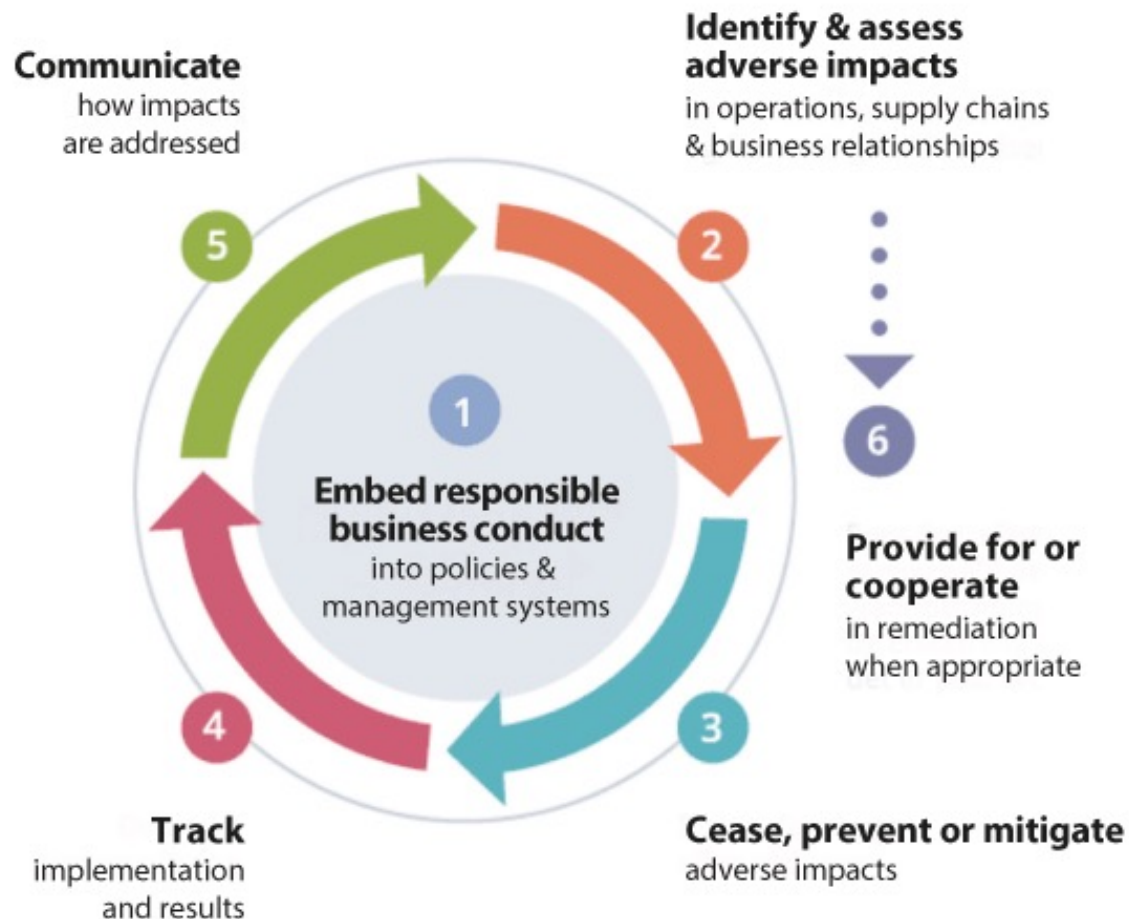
Communicate
how impacts are addressed

Identify & assess adverse impacts
in operations, supply chains & business relationships

5

2

1

Embed responsible business conduct
into policies & management systems

6

Provide for or cooperate
in remediation when appropriate

4

3

Track
implementation and results

Cease, prevent or mitigate
adverse impacts